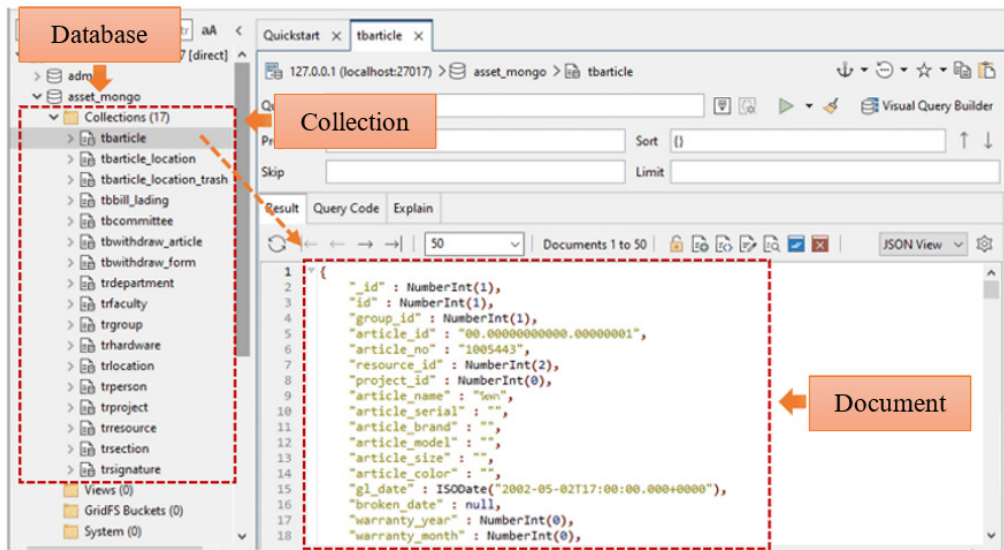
Database
tr aA <
7 [direct]
adm
asset_mongo
Collections (17)
tbarticle
tbarticle_location
tbarticle_location_trash
tbbill_lading
tbcommittee
tbwithdraw_article
tbwithdraw_form
trdepartment
trfaculty
trgroup
trhardware
trlocation
trperson
trproject
trresource
trsection
trsignature
Views (0)
GridFS Buckets (0)
System (0)

Quickstart × tbarticle ×
127.0.0.1 (localhost:27017) > asset_mongo > tbarticle
Qu
Visual Query Builder
Collection
Pr
Sort {}
Skip
Limit
Result Query Code Explain
50
Documents 1 to 50
JSON View

1 {
2 "_id" : NumberInt(1),
3 "id" : NumberInt(1),
4 "group_id" : NumberInt(1),
5 "article_id" : "00.00000000000.00000001",
6 "article_no" : "1005443",
7 "resource_id" : NumberInt(2),
8 "project_id" : NumberInt(0),
9 "article_name" : "%ພ",
10 "article_serial" : "",
11 "article_brand" : "",
12 "article_model" : "",
13 "article_size" : "",
14 "article_color" : "",
15 "gl_date" : ISODate("2002-05-02T17:00:00.000+0000"),
16 "broken_date" : null,
17 "warranty_year" : NumberInt(0),
18 "warranty_month" : NumberInt(0),

Document